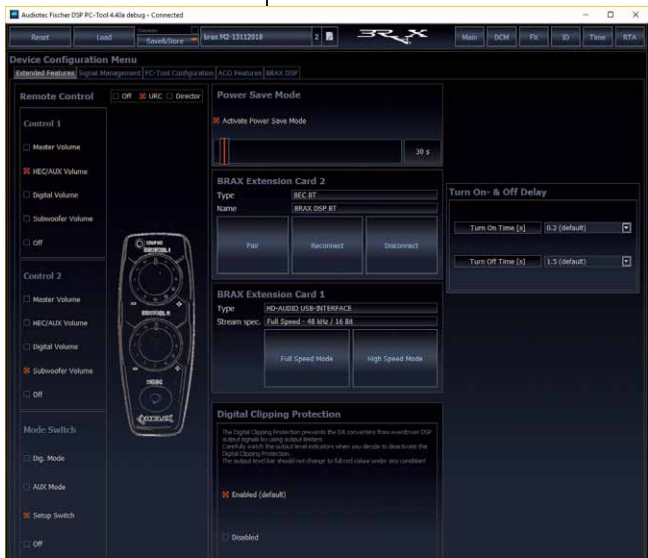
Audiotec Fischer DSP PC-Tool 4.40a debug - Connected

Reset Load Save&Store brax M2-13112018 2

Main DCM FX ID Time RTA

Device Configuration Menu

Extended Features Signal Management PC-Tool Configuration ACO Features BRAX DSP

Remote Control Off URC Director

Control 1

Master Volume

HEC/AUX Volume

Digital Volume

Subwoofer Volume

Off

Control 2

Master Volume

HEC/AUX Volume

Digital Volume

Subwoofer Volume

Off

Mode Switch

Dig. Mode

AUX Mode

Setup Switch

Off

Power Save Mode

Activate Power Save Mode

30 s

BRAX Extension Card 2

Type BEC BT

Name BRAX DSP BT

Pair Reconnect Disconnect

BRAX Extension Card 1

Type HD-AUDIO USB-INTERFACE

Stream spec. Full Speed - 48 kHz / 16 Bit

Full Speed Mode High Speed Mode

Digital Clipping Protection

The Digital Clipping Protection prevents the DA converters from overdriven DSP output signals by using output limiters. Carefully watch the output level indicators when you decide to deactivate the Digital Clipping Protection. The output level bar should not change to full red colour under any condition!

Enabled (default)

Disabled

Turn On- & Off Delay

Turn On Time [s] 0.2 (default)

Turn Off Time [s] 1.5 (default)